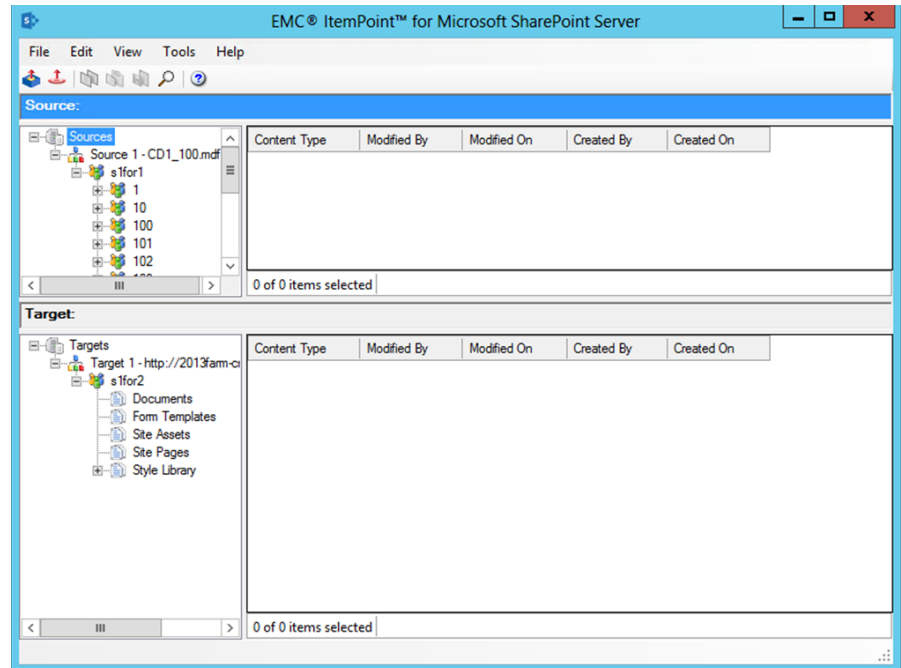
EMC® ItemPoint™ for Microsoft SharePoint Server

File Edit View Tools Help

Source:

Sources
Source 1 - CD1_100.mdf
s1for1
1
10
100
101
102

| Content Type | Modified By | Modified On | Created By | Created On |
|---|---|---|---|---|

0 of 0 items selected

Target:

Targets
Target 1 - http://2013farm-c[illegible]
s1for2
Documents
Form Templates
Site Assets
Site Pages
Style Library

| Content Type | Modified By | Modified On | Created By | Created On |
|---|---|---|---|---|

0 of 0 items selected